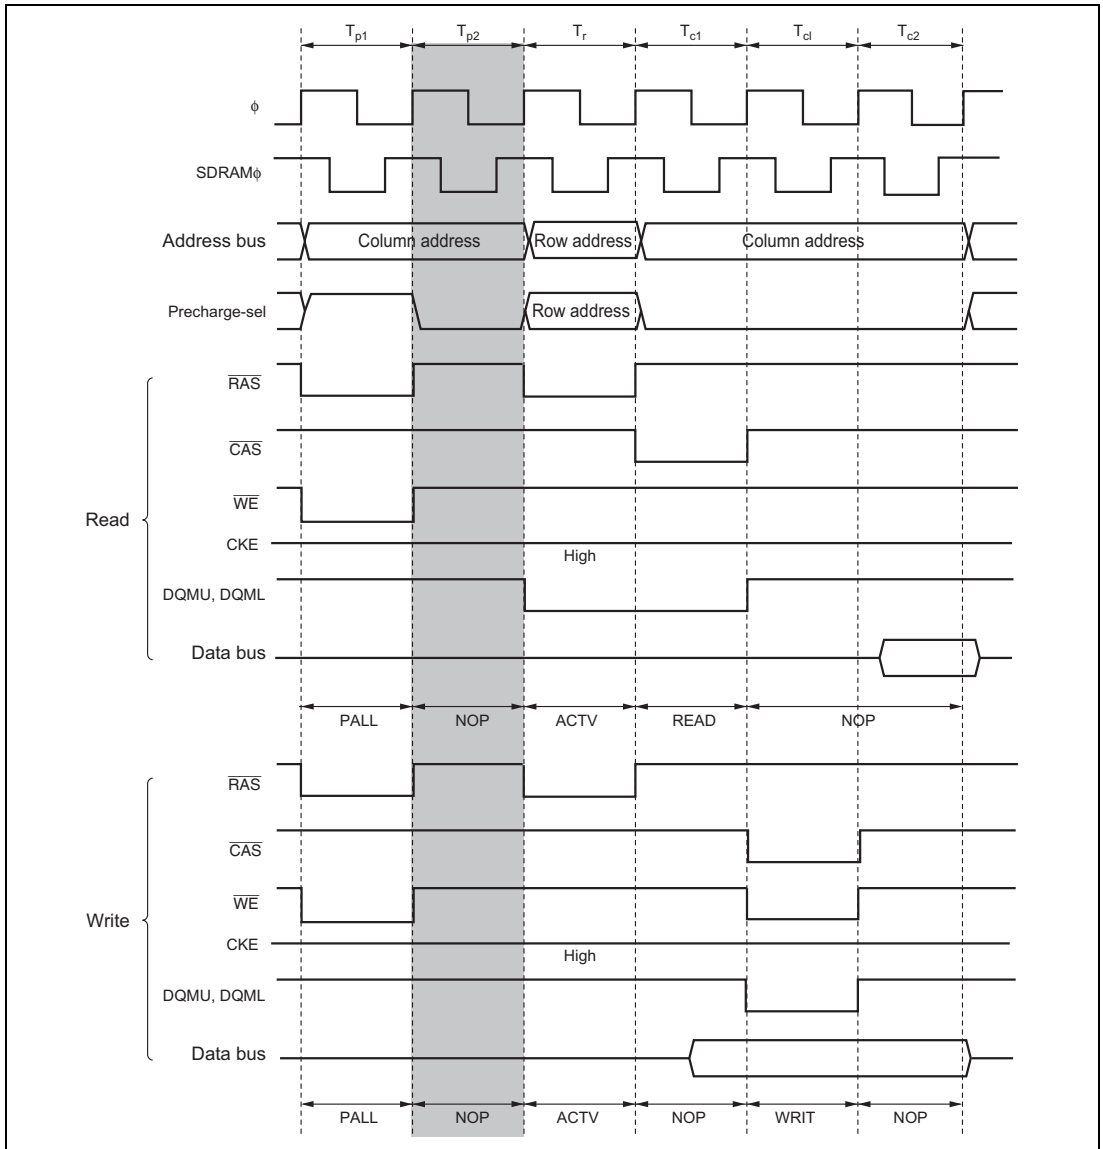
$T_{p1}$ $T_{p2}$ $T_r$ $T_{c1}$ $T_{cl}$ $T_{c2}$

$\phi$

SDRAM$\phi$

Address bus Column address Row address Column address

Precharge-sel Row address

Read

$\overline{RAS}$

$\overline{CAS}$

$\overline{WE}$

CKE High

DQMU, DQML

Data bus

PALL NOP ACTV READ NOP

Write

$\overline{RAS}$

$\overline{CAS}$

$\overline{WE}$

CKE High

DQMU, DQML

Data bus

PALL NOP ACTV NOP WRIT NOP